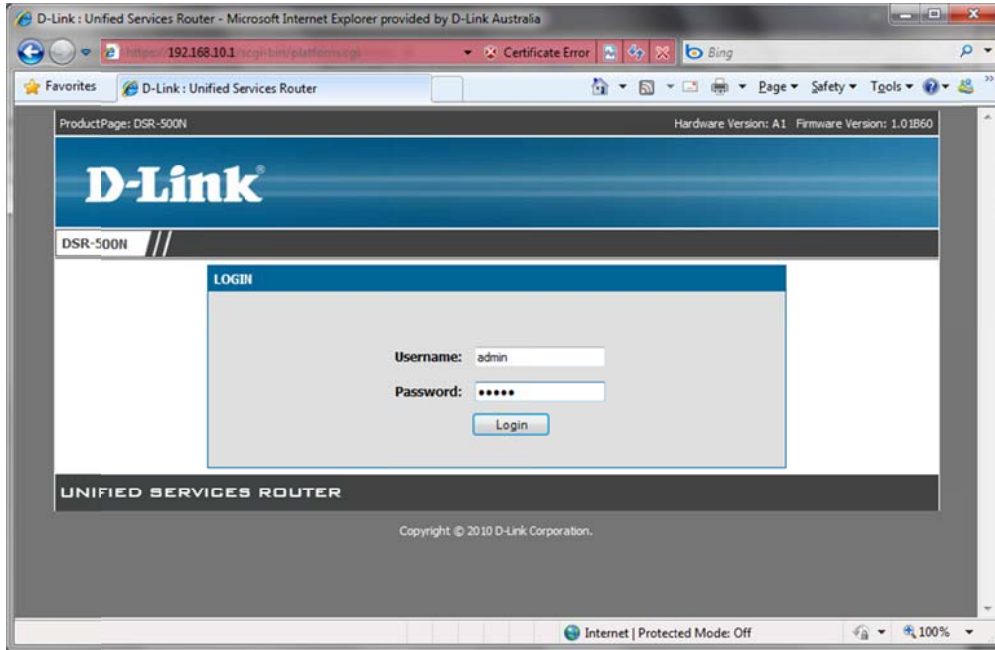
D-Link : Unified Services Router - Microsoft Internet Explorer provided by D-Link Australia

https://192.168.10.1/scgi-bin/platform.cgi

Certificate Error

Bing

Favorites

D-Link : Unified Services Router

Page ▾ Safety ▾ Tools ▾

ProductPage: DSR-500N

Hardware Version: A1 Firmware Version: 1.01B60

D-Link®

DSR-500N

LOGIN

Username: admin

Password: •••••

Login

UNIFIED SERVICES ROUTER

Copyright © 2010 D-Link Corporation.

Internet | Protected Mode: Off

100%